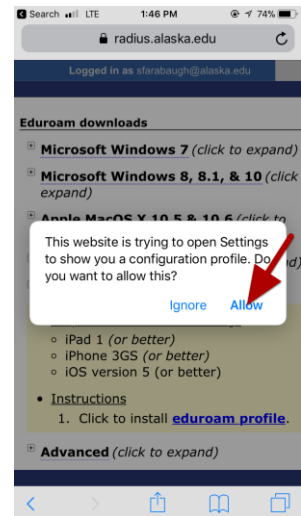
◀ Search LTE 1:46 PM 74%

radius.alaska.edu

Logged in as sfarabaugh@alaska.edu

Eduroam downloads

Microsoft Windows 7 (click to expand)

Microsoft Windows 8, 8.1, & 10 (click to expand)

Apple MacOS X 10.5 & 10.6 (click to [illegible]

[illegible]d)

This website is trying to open Settings to show you a configuration profile. Do you want to allow this?

Ignore Allow

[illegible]

◦ iPad 1 (or better)
◦ iPhone 3GS (or better)
◦ iOS version 5 (or better)

• Instructions
1. Click to install eduroam profile.

Advanced (click to expand)